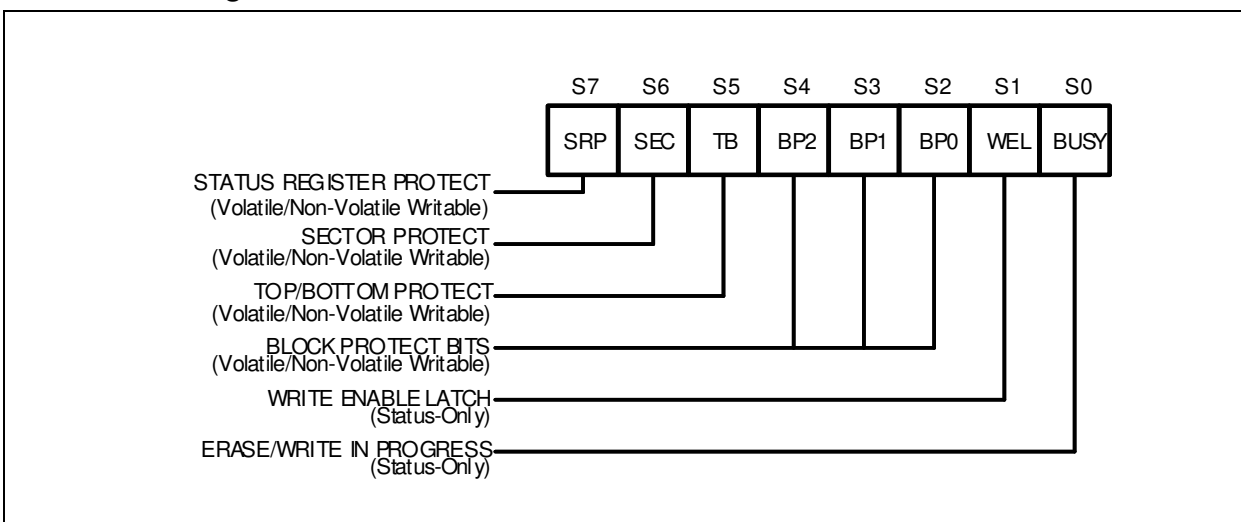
S7 S6 S5 S4 S3 S2 S1 S0

SRP SEC TB BP2 BP1 BP0 WEL BUSY

STATUS REGISTER PROTECT
(Volatile/Non-Volatile Writable)

SECTOR PROTECT
(Volatile/Non-Volatile Writable)

TOP/BOTTOM PROTECT
(Volatile/Non-Volatile Writable)

BLOCK PROTECT BITS
(Volatile/Non-Volatile Writable)

WRITE ENABLE LATCH
(Status-Only)

ERASE/WRITE IN PROGRESS
(Status-Only)